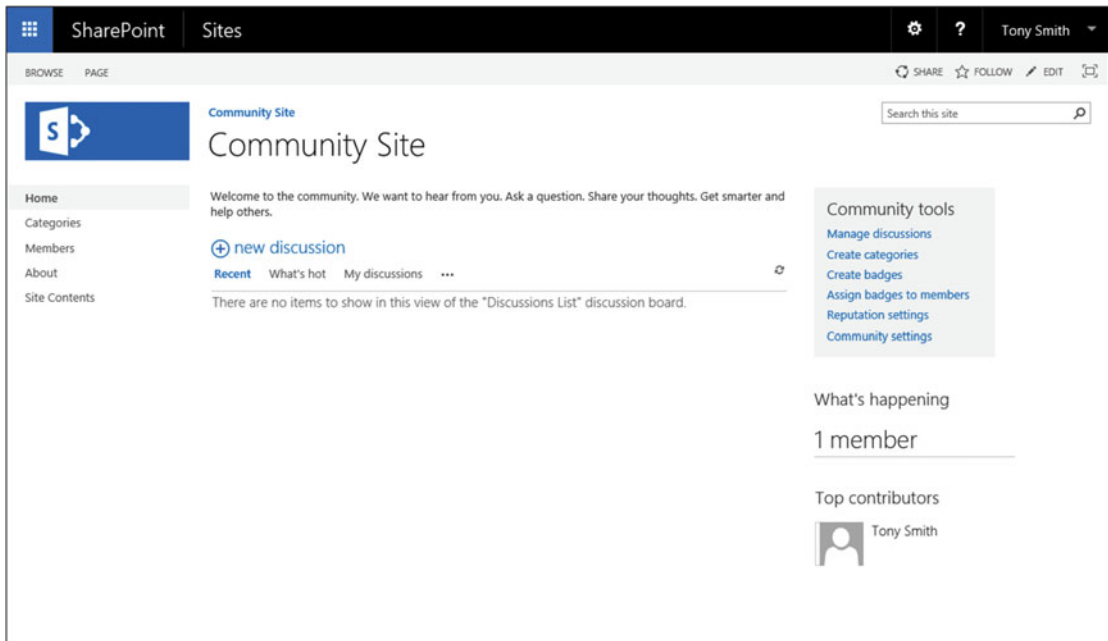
SharePoint Sites

Tony Smith

BROWSE PAGE

SHARE FOLLOW EDIT

Community Site

Community Site

Search this site

Home
Categories
Members
About
Site Contents

Welcome to the community. We want to hear from you. Ask a question. Share your thoughts. Get smarter and help others.

new discussion

Recent What's hot My discussions •••

There are no items to show in this view of the "Discussions List" discussion board.

Community tools
Manage discussions
Create categories
Create badges
Assign badges to members
Reputation settings
Community settings

What's happening

1 member

Top contributors

Tony Smith